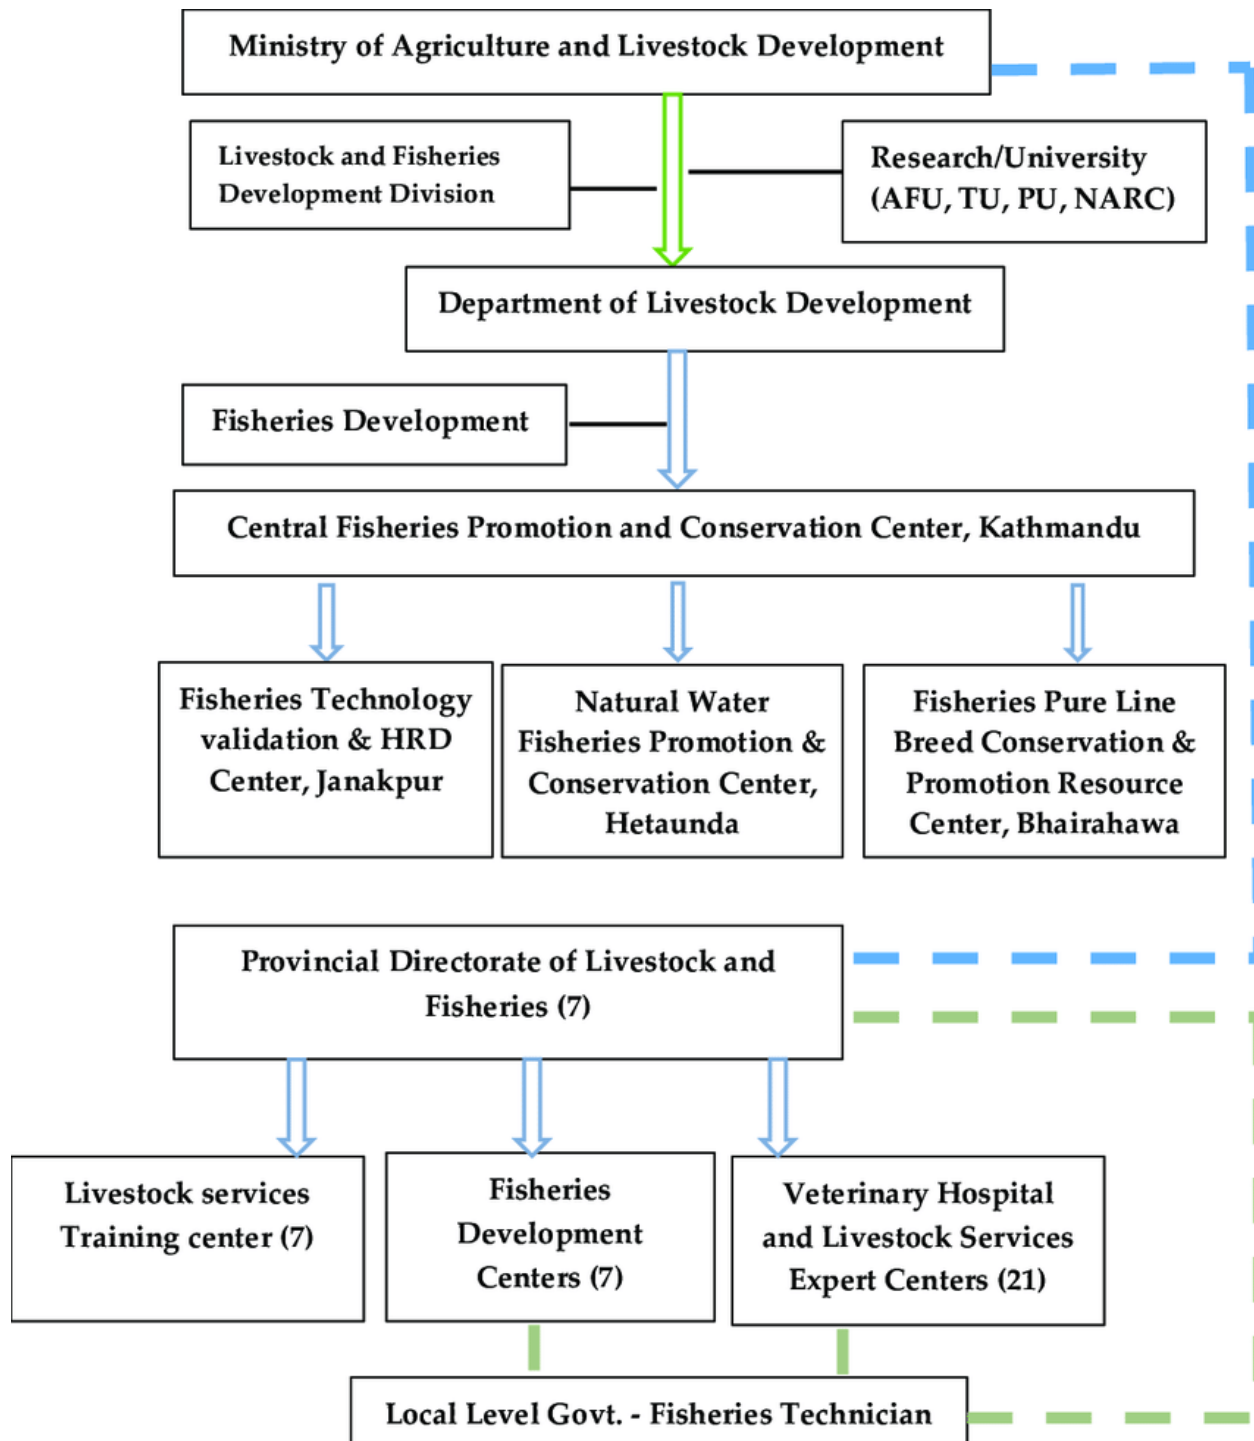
Ministry of Agriculture and Livestock Development

Livestock and Fisheries Development Division

Research/University (AFU, TU, PU, NARC)

Department of Livestock Development

Fisheries Development

Central Fisheries Promotion and Conservation Center, Kathmandu

Fisheries Technology validation & HRD Center, Janakpur

Natural Water Fisheries Promotion & Conservation Center, Hetaunda

Fisheries Pure Line Breed Conservation & Promotion Resource Center, Bhairahawa

Provincial Directorate of Livestock and Fisheries (7)

Livestock services Training center (7)

Fisheries Development Centers (7)

Veterinary Hospital and Livestock Services Expert Centers (21)

Local Level Govt. - Fisheries Technician